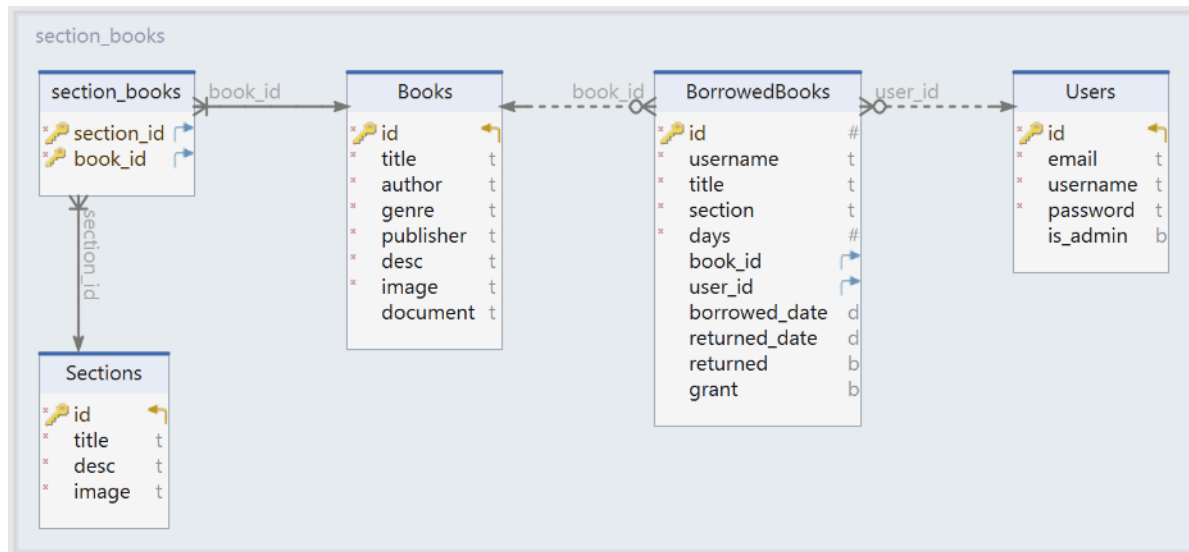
section_books

| section_books |
|---|
| section_id |
| book_id |

book_id

| Books | |
|---|---|
| id | |
| title | t |
| author | t |
| genre | t |
| publisher | t |
| desc | t |
| image | t |
| document | t |

book_id

| BorrowedBooks | |
|---|---|
| id | # |
| username | t |
| title | t |
| section | t |
| days | # |
| book_id | |
| user_id | |
| borrowed_date | d |
| returned_date | d |
| returned | b |
| grant | b |

user_id

| Users | |
|---|---|
| id | |
| email | t |
| username | t |
| password | t |
| is_admin | b |

section_id

| Sections | |
|---|---|
| id | |
| title | t |
| desc | t |
| image | t |